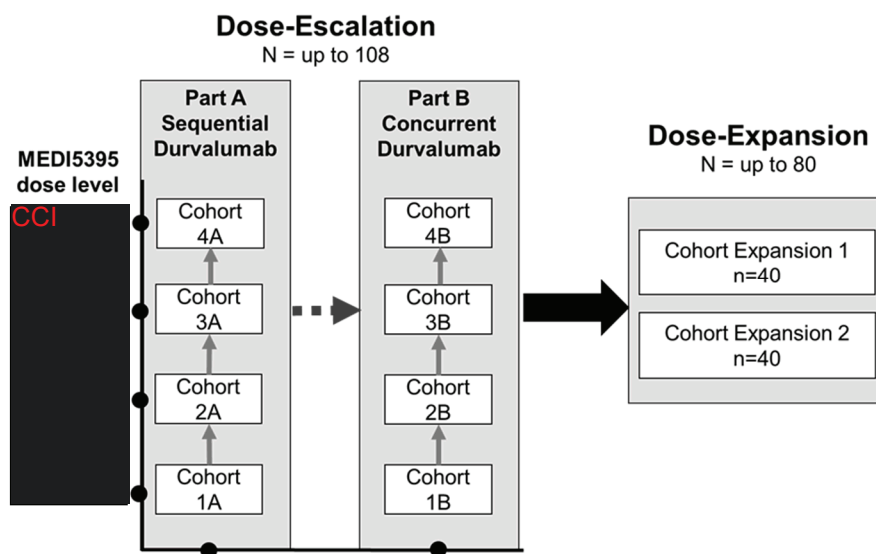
Dose-Escalation
N = up to 108

MEDI5395 dose level

CCI

Part A
Sequential
Durvalumab

Cohort 4A

Cohort 3A

Cohort 2A

Cohort 1A

Part B
Concurrent
Durvalumab

Cohort 4B

Cohort 3B

Cohort 2B

Cohort 1B

Dose-Expansion
N = up to 80

Cohort Expansion 1
n=40

Cohort Expansion 2
n=40